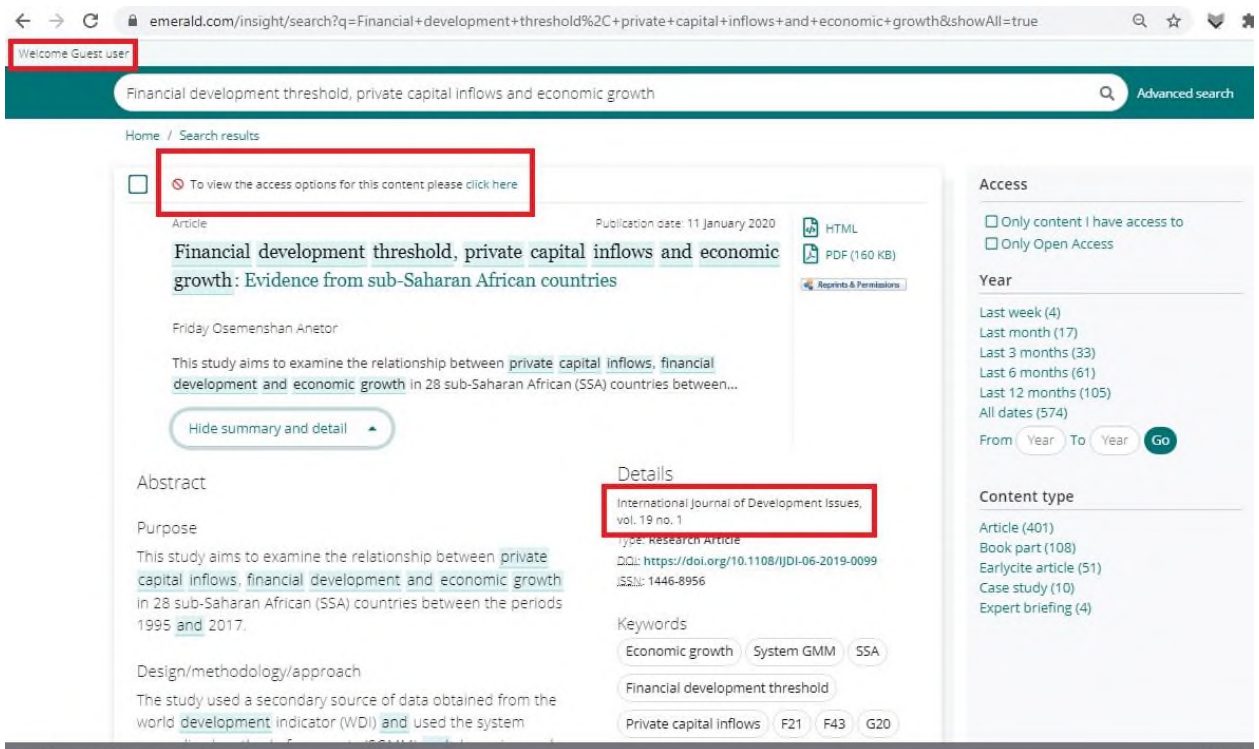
emerald.com/insight/search?q=Financial+development+threshold%2C+private+capital+inflows+and+economic+growth&showAll=true

Welcome Guest user

Financial development threshold, private capital inflows and economic growth

Advanced search

Home / Search results

To view the access options for this content please click here

Article

Publication date: 11 January 2020

Financial development threshold, private capital inflows and economic growth: Evidence from sub-Saharan African countries

HTML

PDF (160 KB)

Reprints & Permissions

Friday Osemenshan Anetor

This study aims to examine the relationship between private capital inflows, financial development and economic growth in 28 sub-Saharan African (SSA) countries between...

Hide summary and detail

Abstract

Purpose

This study aims to examine the relationship between private capital inflows, financial development and economic growth in 28 sub-Saharan African (SSA) countries between the periods 1995 and 2017.

Design/methodology/approach

The study used a secondary source of data obtained from the world development indicator (WDI) and used the system

Details

International Journal of Development Issues, vol. 19 no. 1

Type: Research Article

DOI: https://doi.org/10.1108/IJDI-06-2019-0099

ISSN: 1446-8956

Keywords

Economic growth

System GMM

SSA

Financial development threshold

Private capital inflows

F21

F43

G20

Access

Only content I have access to

Only Open Access

Year

Last week (4)

Last month (17)

Last 3 months (33)

Last 6 months (61)

Last 12 months (105)

All dates (574)

From Year To Year Go

Content type

Article (401)

Book part (108)

Earlycite article (51)

Case study (10)

Expert briefing (4)